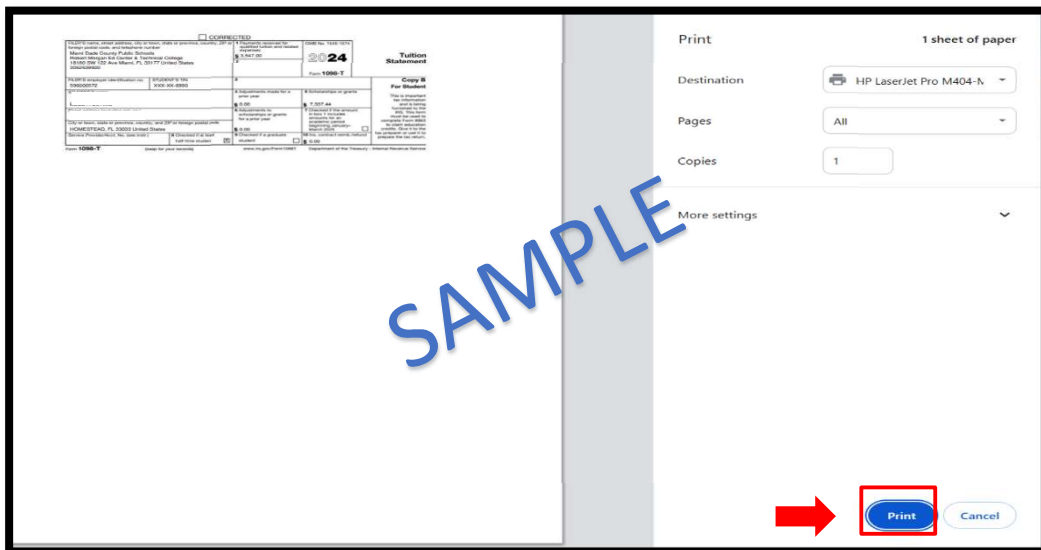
CORRECTED

FILER'S name, street address, city or town, state or province, country, ZIP or foreign postal code, and telephone number
Miami Dade County Public Schools
Robert Morgan Ed Center & Technical College
18180 SW 122 Ave Miami, FL 33177 United States
3052535600

1 Payments received for qualified tuition and related expenses
$ 3,447.00

OMB No. 1545-1574

2024

Form 1098-T

Tuition Statement

FILER'S employer identification no.
596000572

STUDENT'S TIN
XXX-XX-8860

2

Copy B For Student

STUDENT'S name

Street address (including apt. no.)

City or town, state or province, country, and ZIP or foreign postal code
HOMESTEAD, FL 33033 United States

3

4 Adjustments made for a prior year
$ 0.00

5 Scholarships or grants
$ 7,327.44

6 Adjustments to scholarships or grants for a prior year
$ 0.00

7 Checked if the amount in box 1 includes amounts for an academic period beginning January–March 2025

This is important tax information and is being furnished to the IRS. This form must be used to complete Form 8863 to claim education credits. Give it to the tax preparer or use it to prepare the tax return.

Service Provider/Acct. No. (see instr.)

8 Checked if at least half-time student

9 Checked if a graduate student

10 Ins. contract reimb./refund
$ 0.00

Form 1098-T (keep for your records) www.irs.gov/Form1098T Department of the Treasury - Internal Revenue Service

SAMPLE

Print
1 sheet of paper

Destination
HP LaserJet Pro M404-M

Pages
All

Copies
1

More settings

Print
Cancel